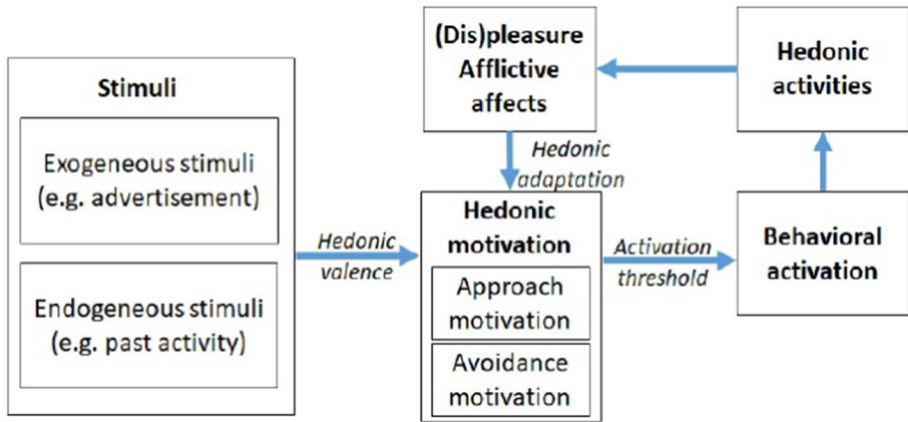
(Dis)pleasure
Afflictive affects

Hedonic activities

Stimuli

Exogeneous stimuli (e.g. advertisement)

Endogeneous stimuli (e.g. past activity)

Hedonic adaptation

Hedonic valence

Hedonic motivation

Approach motivation

Avoidance motivation

Activation threshold

Behavioral activation